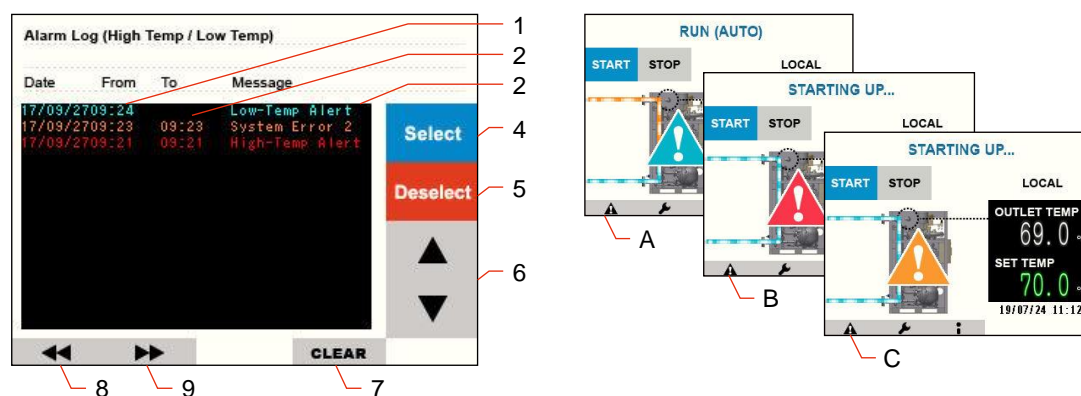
Alarm Log (High Temp / Low Temp)

| Date | From | To | Message |
|---|---|---|---|
| 17/09/27 | 09:24 | | Low-Temp Alert |
| 17/09/27 | 09:23 | 09:23 | System Error 2 |
| 17/09/27 | 09:21 | 09:21 | High-Temp Alert |

Select
Deselect
CLEAR

1
2
2
4
5
6
7
8
9

RUN (AUTO)
START STOP LOCAL
A

STARTING UP...
START STOP LOCAL
B

STARTING UP...
START STOP LOCAL
OUTLET TEMP
69.0
SET TEMP
70.0
19/07/24 11:12
C